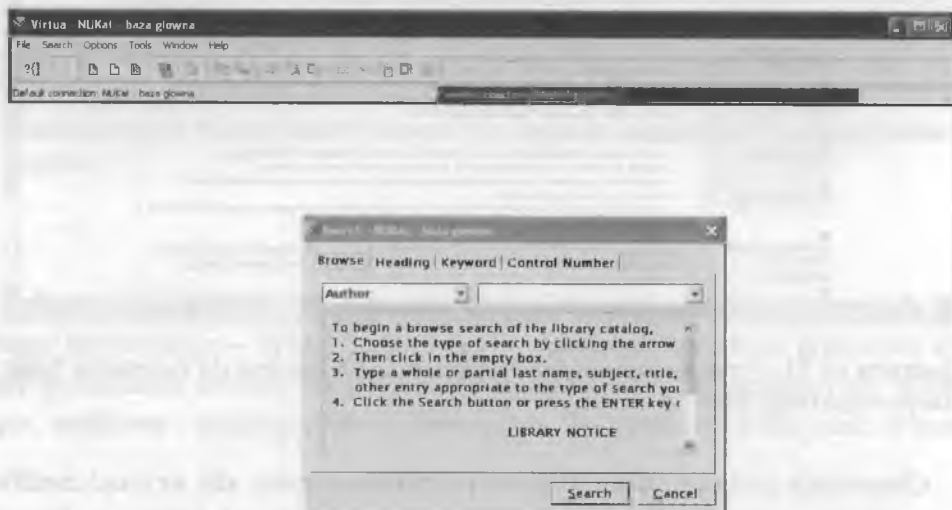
Virtua - NUKat - baza glowna

File Search Options Tools Window Help

Default connection: NUKat - baza glowna

Search - NUKat - baza glowna

Browse | Heading | Keyword | Control Number

Author

To begin a browse search of the library catalog,
1. Choose the type of search by clicking the arrow
2. Then click in the empty box.
3. Type a whole or partial last name, subject, title, other entry appropriate to the type of search you
4. Click the Search button or press the ENTER key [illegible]

LIBRARY NOTICE

Search Cancel